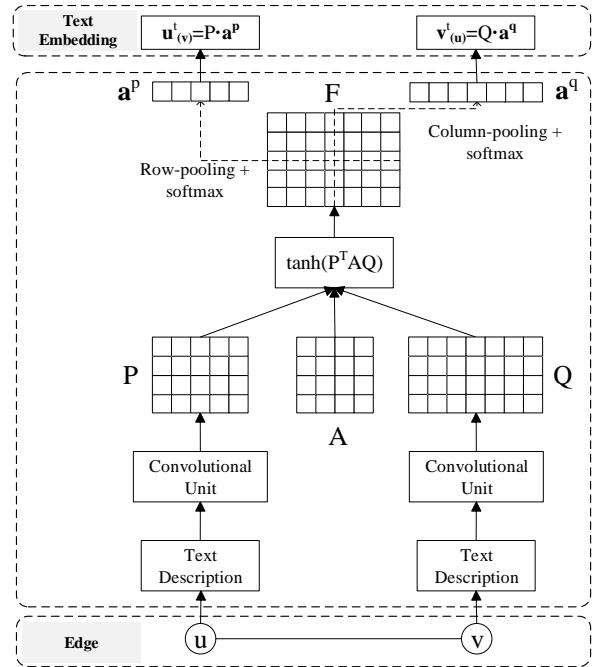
Text Embedding

$\mathbf{u}^t_{(v)}$=P·$\mathbf{a}^\mathbf{p}$

$\mathbf{v}^t_{(u)}$=Q·$\mathbf{a}^\mathbf{q}$

$\mathbf{a}^p$

F

$\mathbf{a}^q$

Column-pooling + softmax

Row-pooling + softmax

tanh($P^TAQ$)

P

Q

A

Convolutional Unit

Convolutional Unit

Text Description

Text Description

Edge

u

v